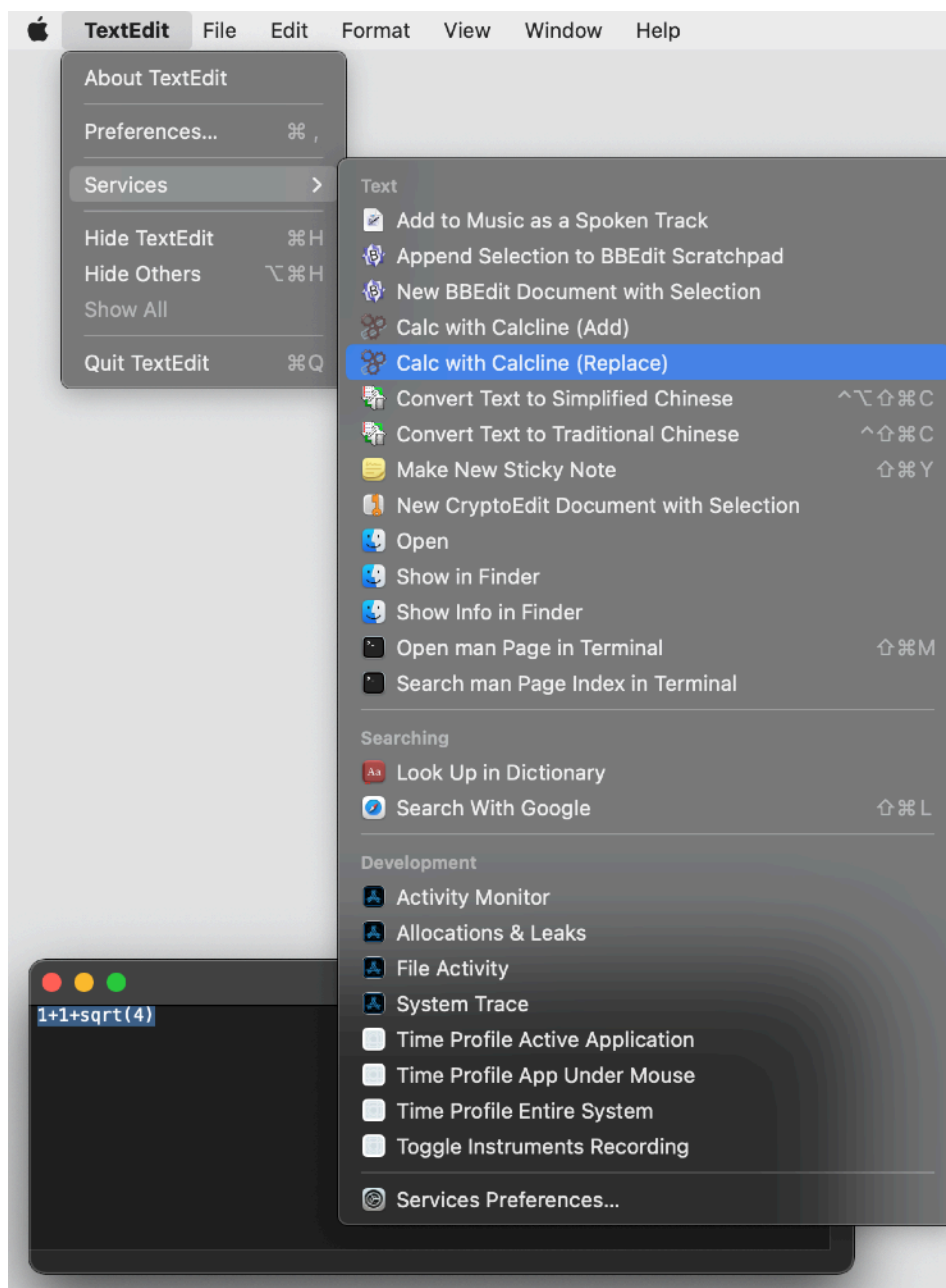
TextEdit File Edit Format View Window Help

About TextEdit

Preferences... ⌘ ,

Services >

Hide TextEdit ⌘H
Hide Others ⌥⌘H
Show All

Quit TextEdit ⌘Q

Text
Add to Music as a Spoken Track
Append Selection to BBEdit Scratchpad
New BBEdit Document with Selection
Calc with Calcline (Add)
Calc with Calcline (Replace)
Convert Text to Simplified Chinese ^⌥⇧⌘C
Convert Text to Traditional Chinese ^⇧⌘C
Make New Sticky Note ⇧⌘Y
New CryptoEdit Document with Selection
Open
Show in Finder
Show Info in Finder
Open man Page in Terminal ⇧⌘M
Search man Page Index in Terminal

Searching
Look Up in Dictionary
Search With Google ⇧⌘L

Development
Activity Monitor
Allocations & Leaks
File Activity
System Trace
Time Profile Active Application
Time Profile App Under Mouse
Time Profile Entire System
Toggle Instruments Recording

Services Preferences...

1+1+sqrt(4)